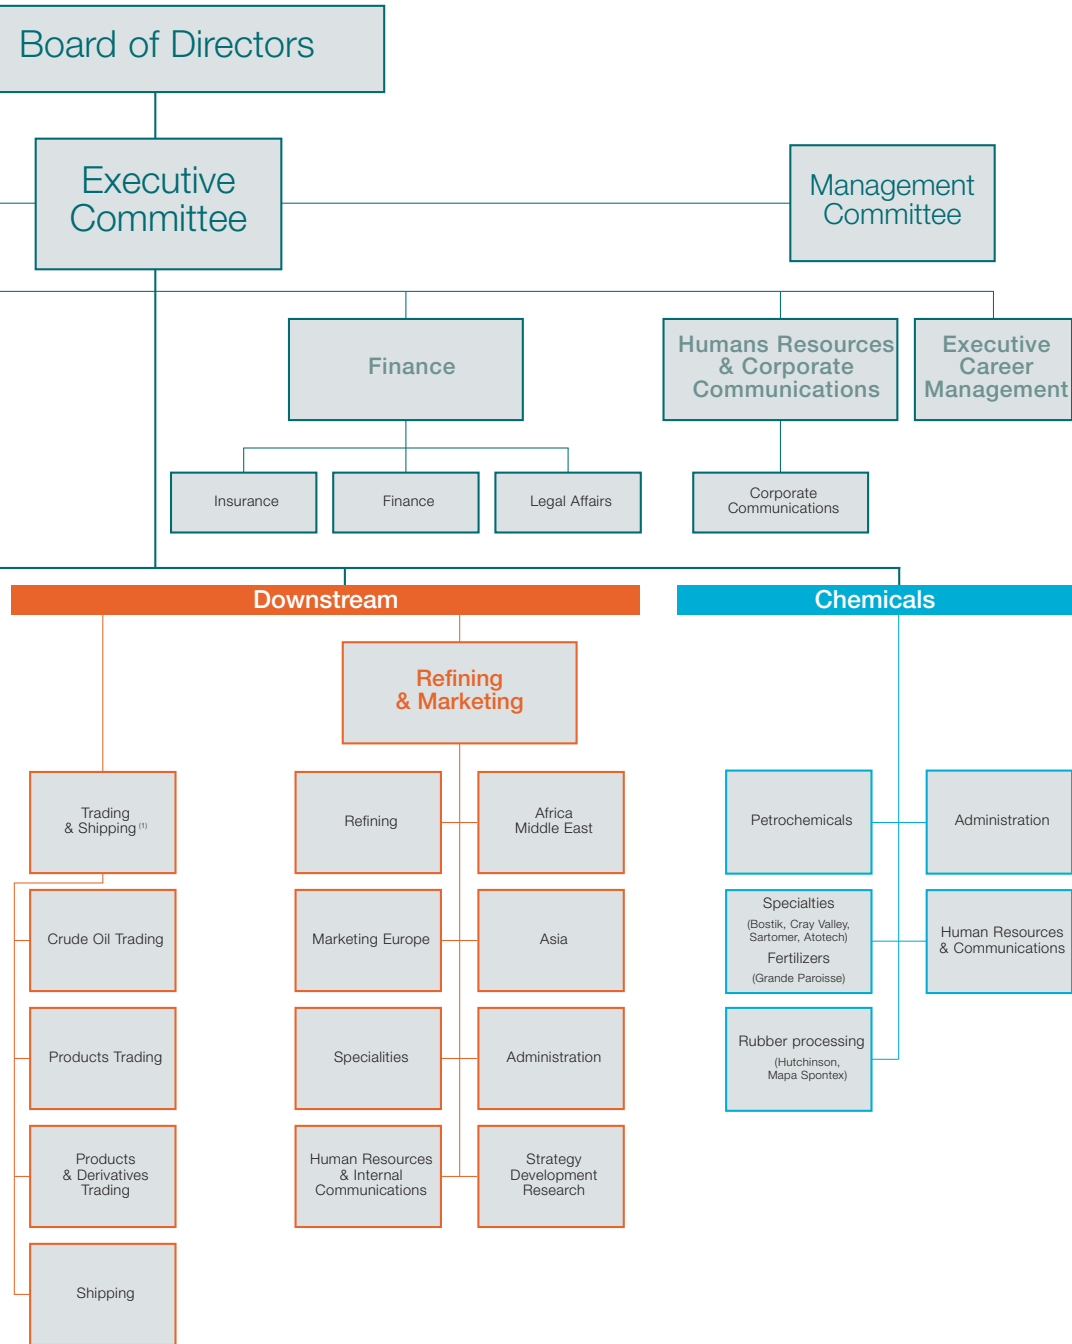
Board of Directors

Executive Committee

Management Committee

Finance

Humans Resources & Corporate Communications

Executive Career Management

Insurance

Finance

Legal Affairs

Corporate Communications

Downstream

Chemicals

Refining & Marketing

Trading & Shipping $^{(1)}$

Crude Oil Trading

Products Trading

Products & Derivatives Trading

Shipping

Refining

Africa Middle East

Marketing Europe

Asia

Specialities

Administration

Human Resources & Internal Communications

Strategy Development Research

Petrochemicals

Administration

Specialties (Bostik, Cray Valley, Sartomer, Atotech) Fertilizers (Grande Paroisse)

Human Resources & Communications

Rubber processing (Hutchinson, Mapa Spontex)